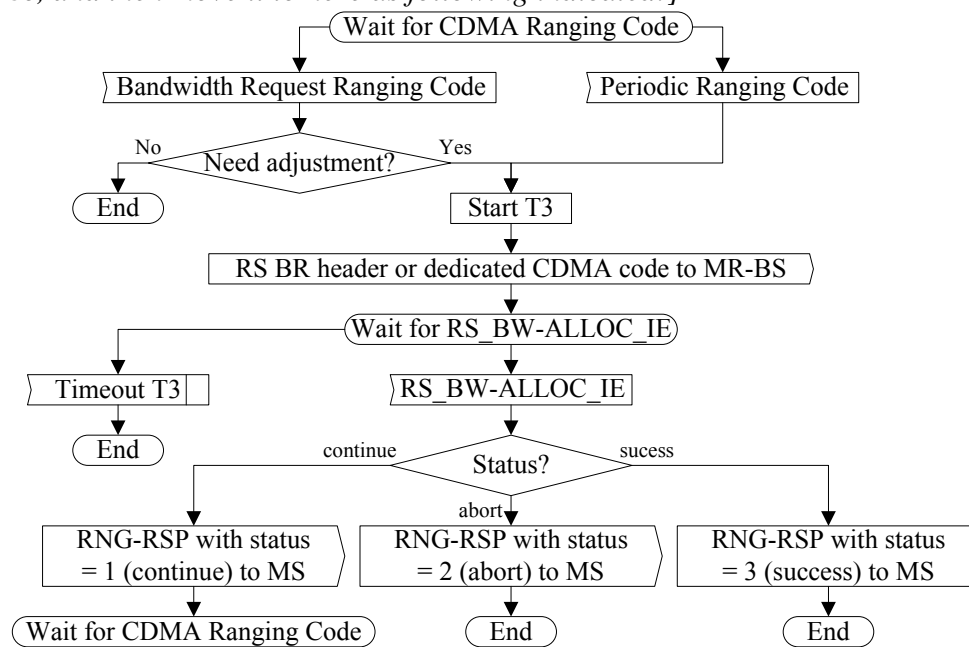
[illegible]

Wait for CDMA Ranging Code

Bandwidth Request Ranging Code

Periodic Ranging Code

No

Need adjustment?

Yes

End

Start T3

RS BR header or dedicated CDMA code to MR-BS

Wait for RS_BW-ALLOC_IE

Timeout T3

RS_BW-ALLOC_IE

End

continue

Status?

sucess

abort

RNG-RSP with status = 1 (continue) to MS

RNG-RSP with status = 2 (abort) to MS

RNG-RSP with status = 3 (success) to MS

Wait for CDMA Ranging Code

End

End